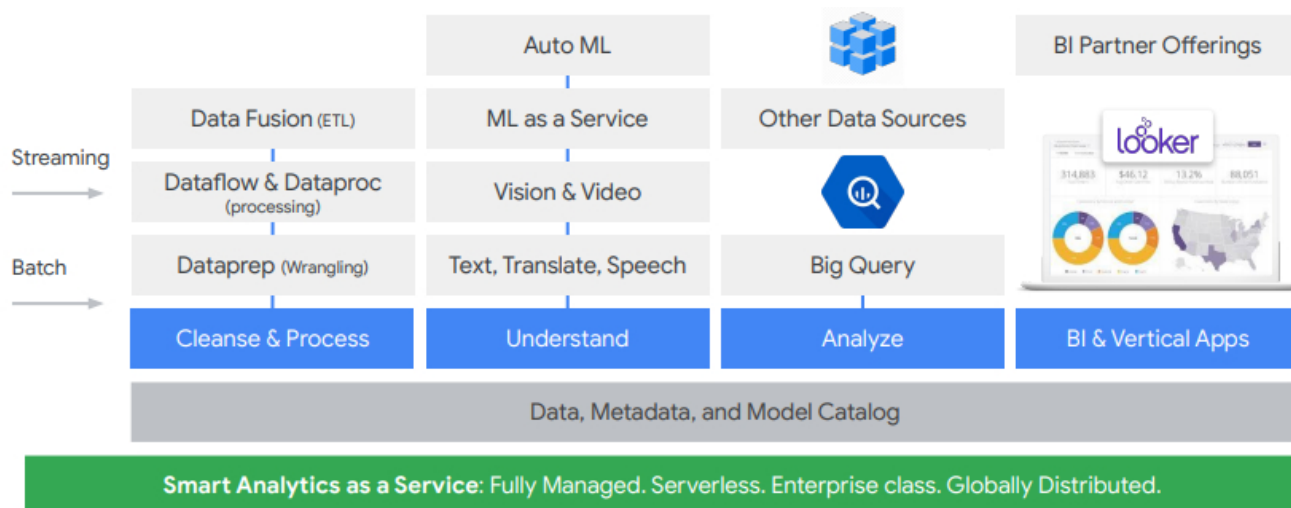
Streaming

Batch

Data Fusion (ETL)

Dataflow & Dataproc (processing)

Dataprep (Wrangling)

Cleanse & Process

Auto ML

ML as a Service

Vision & Video

Text, Translate, Speech

Understand

Other Data Sources

Big Query

Analyze

BI Partner Offerings

looker

314,883 $46.12 13.2% 88,051

BI & Vertical Apps

Data, Metadata, and Model Catalog

**Smart Analytics as a Service**: Fully Managed. Serverless. Enterprise class. Globally Distributed.